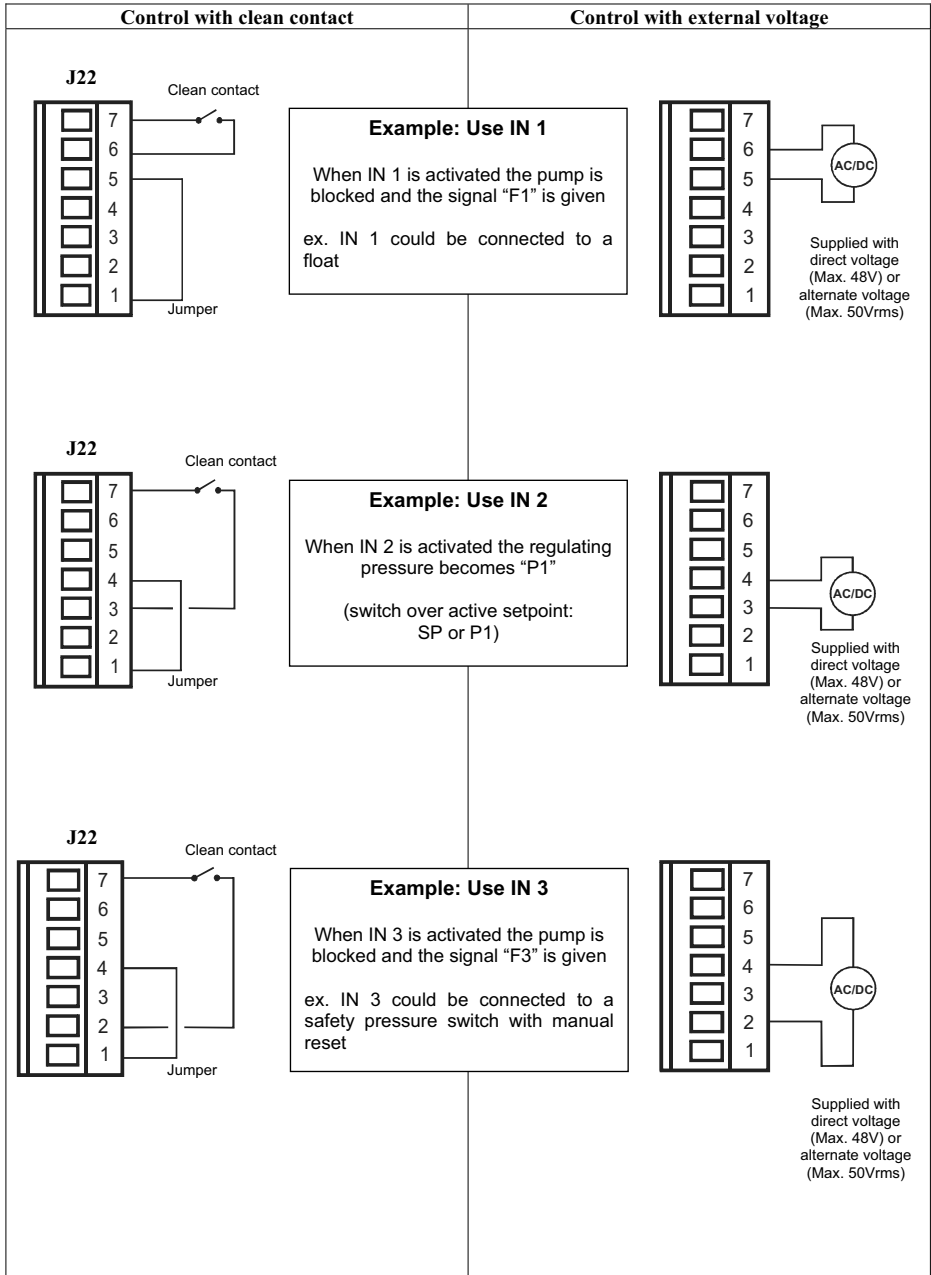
| Control with clean contact | Control with external voltage |
|---|---|

J22

Clean contact

7
6
5
4
3
2
1

Jumper

**Example: Use IN 1**

When IN 1 is activated the pump is blocked and the signal “F1” is given

ex. IN 1 could be connected to a float

7
6
5
4
3
2
1

AC/DC

Supplied with direct voltage (Max. 48V) or alternate voltage (Max. 50Vrms)

J22

Clean contact

7
6
5
4
3
2
1

Jumper

**Example: Use IN 2**

When IN 2 is activated the regulating pressure becomes “P1”

(switch over active setpoint: SP or P1)

7
6
5
4
3
2
1

AC/DC

Supplied with direct voltage (Max. 48V) or alternate voltage (Max. 50Vrms)

J22

Clean contact

7
6
5
4
3
2
1

Jumper

**Example: Use IN 3**

When IN 3 is activated the pump is blocked and the signal “F3” is given

ex. IN 3 could be connected to a safety pressure switch with manual reset

7
6
5
4
3
2
1

AC/DC

Supplied with direct voltage (Max. 48V) or alternate voltage (Max. 50Vrms)